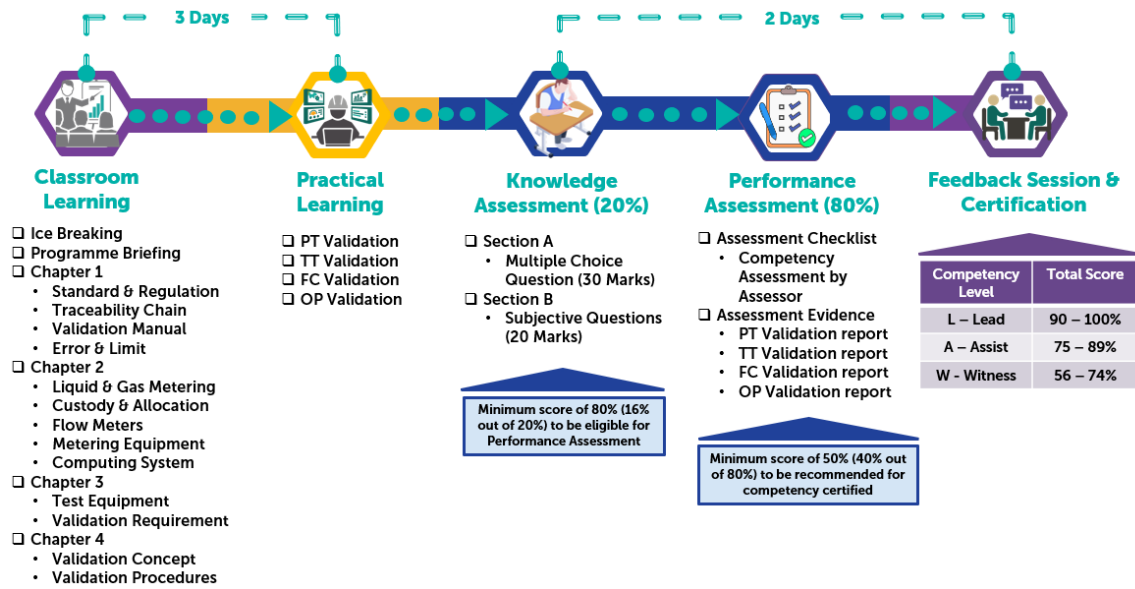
3 Days

2 Days

Classroom Learning

❑ Ice Breaking
❑ Programme Briefing
❑ Chapter 1
• Standard & Regulation
• Traceability Chain
• Validation Manual
• Error & Limit
❑ Chapter 2
• Liquid & Gas Metering
• Custody & Allocation
• Flow Meters
• Metering Equipment
• Computing System
❑ Chapter 3
• Test Equipment
• Validation Requirement
❑ Chapter 4
• Validation Concept
• Validation Procedures

Practical Learning

❑ PT Validation
❑ TT Validation
❑ FC Validation
❑ OP Validation

Knowledge Assessment (20%)

❑ Section A
• Multiple Choice Question (30 Marks)
❑ Section B
• Subjective Questions (20 Marks)

Minimum score of 80% (16% out of 20%) to be eligible for Performance Assessment

Performance Assessment (80%)

❑ Assessment Checklist
• Competency Assessment by Assessor
❑ Assessment Evidence
• PT Validation report
• TT Validation report
• FC Validation report
• OP Validation report

Minimum score of 50% (40% out of 80%) to be recommended for competency certified

Feedback Session & Certification

| Competency Level | Total Score |
|---|---|
| L – Lead | 90 – 100% |
| A – Assist | 75 – 89% |
| W - Witness | 56 – 74% |